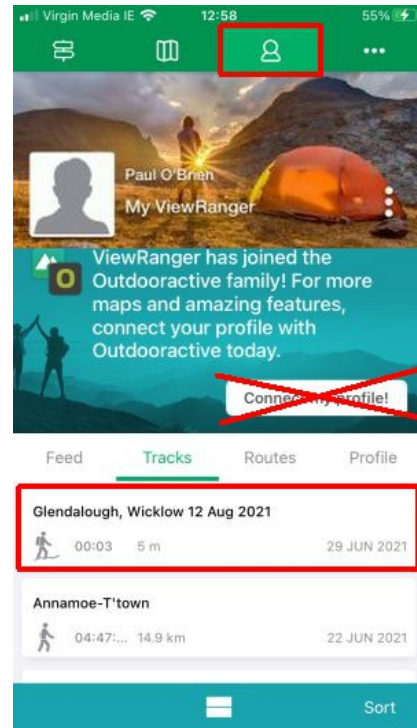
Virgin Media IE 12:58 55%

•••

Paul O'Brien
My ViewRanger

O
ViewRanger has joined the Outdooractive family! For more maps and amazing features, connect your profile with Outdooractive today.

Conne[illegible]profile!

Feed Tracks Routes Profile

Glendalough, Wicklow 12 Aug 2021
00:03 5 m 29 JUN 2021

Annamoe-T'town
04:47:... 14.9 km 22 JUN 2021

Sort